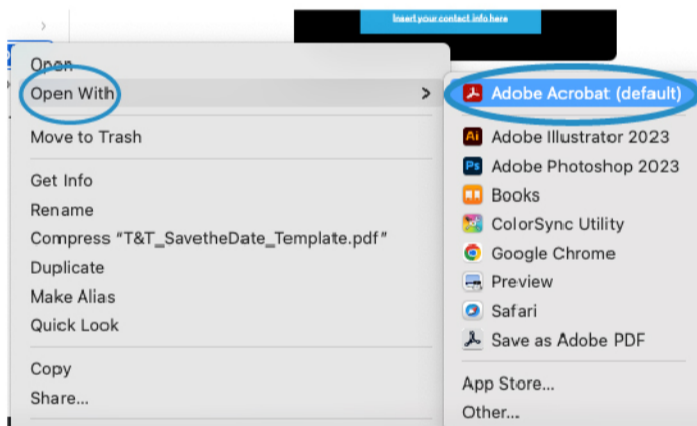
Insert your contact info here

Open
Open With >
Move to Trash
Get Info
Rename
Compress "T&T_SavetheDate_Template.pdf"
Duplicate
Make Alias
Quick Look
Copy
Share...

Adobe Acrobat (default)
Ai Adobe Illustrator 2023
Ps Adobe Photoshop 2023
Books
ColorSync Utility
Google Chrome
Preview
Safari
Save as Adobe PDF
App Store...
Other...